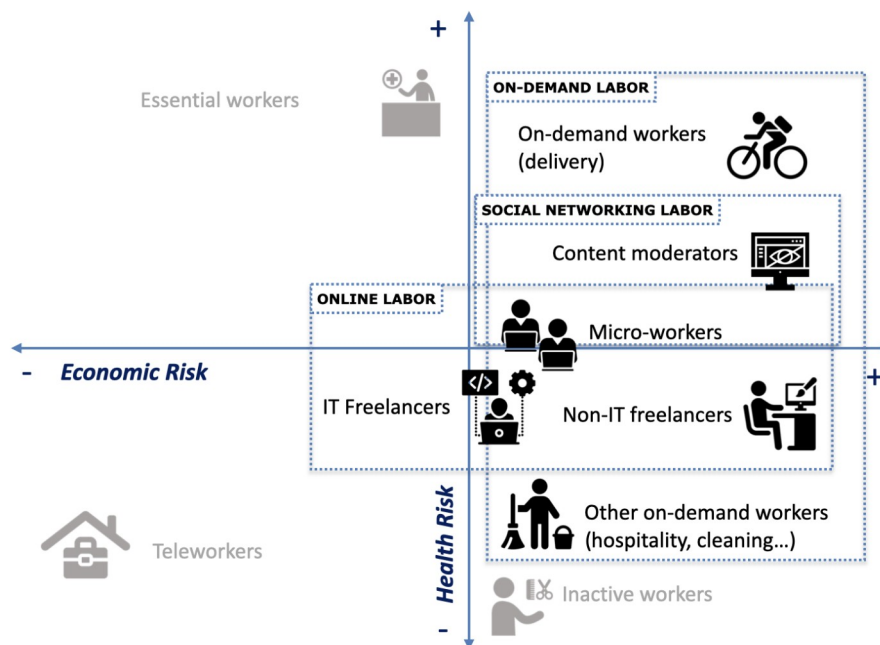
+

Essential workers

ON-DEMAND LABOR

On-demand workers (delivery)

SOCIAL NETWORKING LABOR

Content moderators

ONLINE LABOR

Micro-workers

- Economic Risk

+

IT Freelancers

Non-IT freelancers

Health Risk

Other on-demand workers (hospitality, cleaning...)

Teleworkers

Inactive workers

-